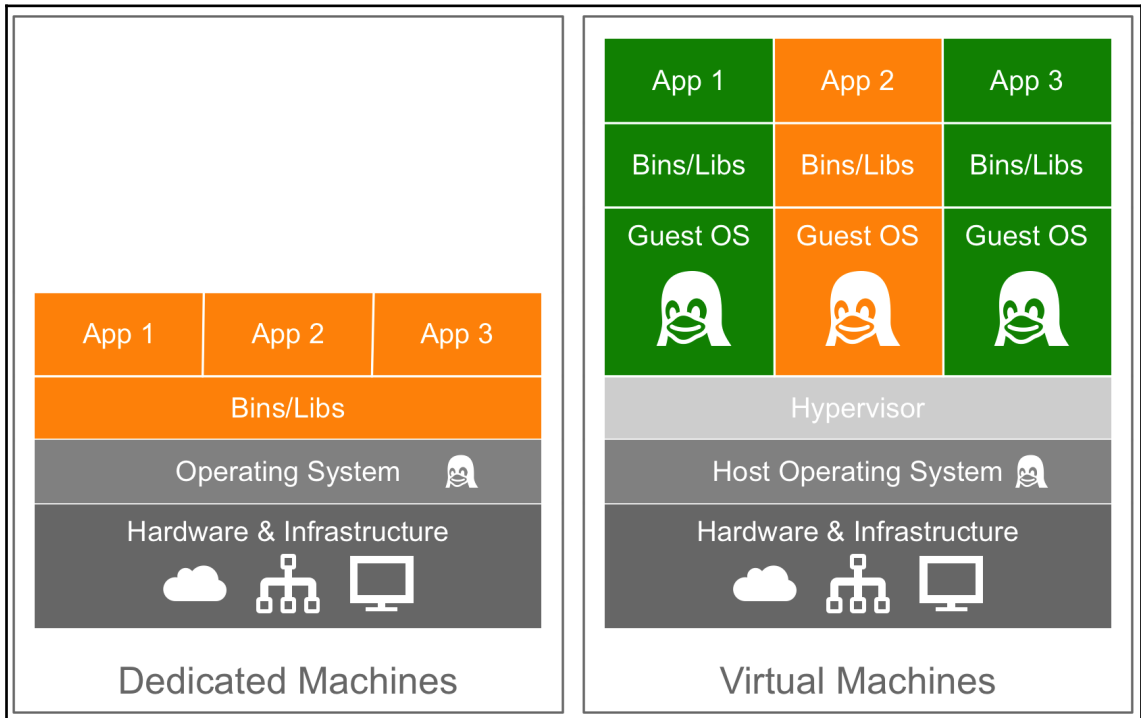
App 1
App 2
App 3
Bins/Libs
Operating System
Hardware & Infrastructure
Dedicated Machines

App 1
App 2
App 3
Bins/Libs
Bins/Libs
Bins/Libs
Guest OS
Guest OS
Guest OS
Hypervisor
Host Operating System
Hardware & Infrastructure
Virtual Machines